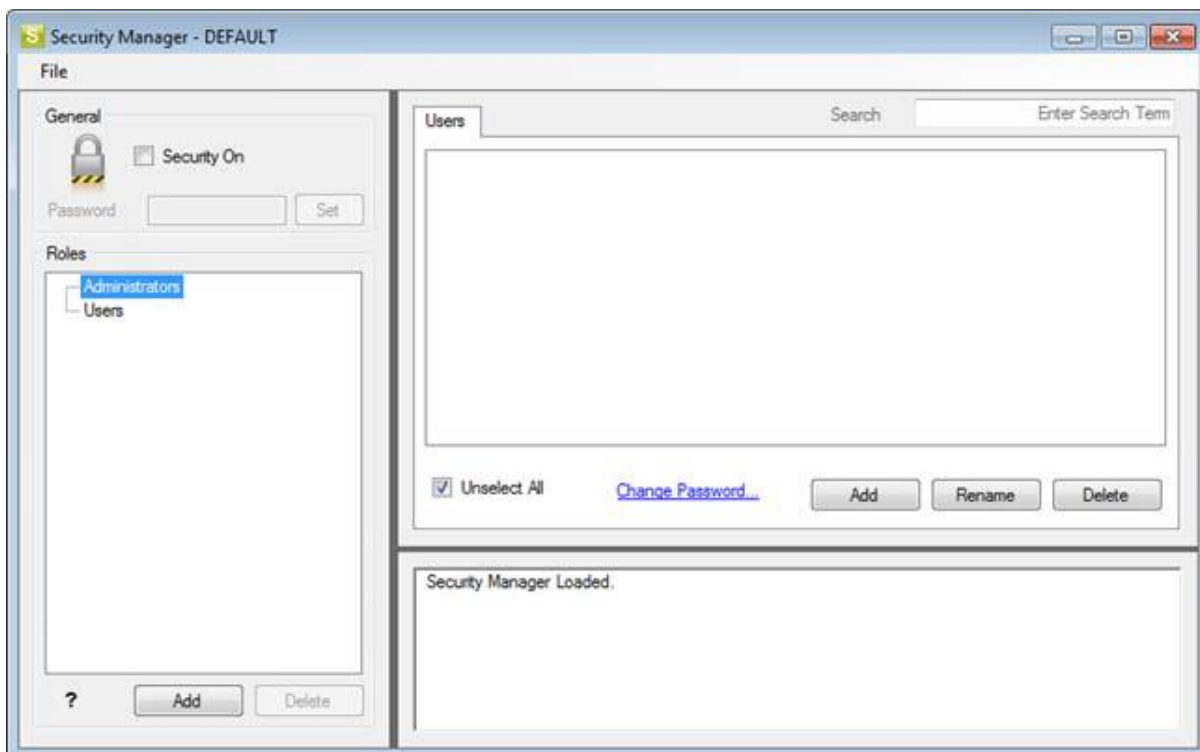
Security Manager - DEFAULT

File

General

Security On

Password

Set

Roles

Administrators

Users

?

Add

Delete

Users

Search

Enter Search Term

Unselect All

Change Password...

Add

Rename

Delete

Security Manager Loaded.